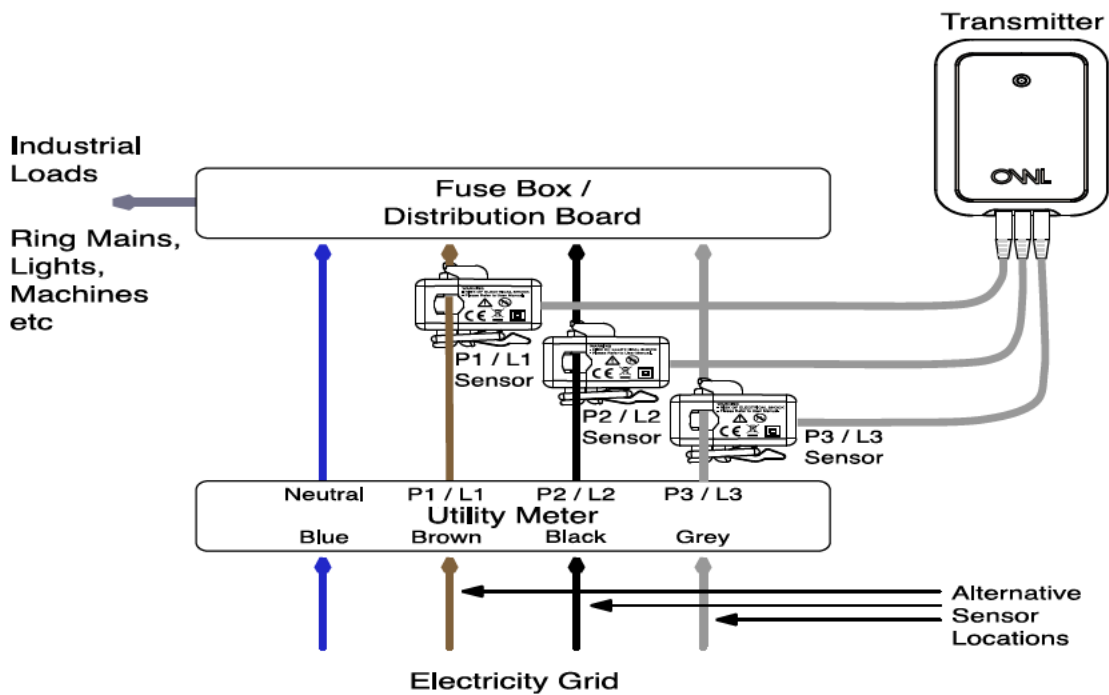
Transmitter

OWL

Industrial Loads

Ring Mains, Lights, Machines etc

Fuse Box / Distribution Board

P1 / L1 Sensor

P2 / L2 Sensor

P3 / L3 Sensor

Neutral P1 / L1 P2 / L2 P3 / L3
Utility Meter
Blue Brown Black Grey

Alternative Sensor Locations

Electricity Grid